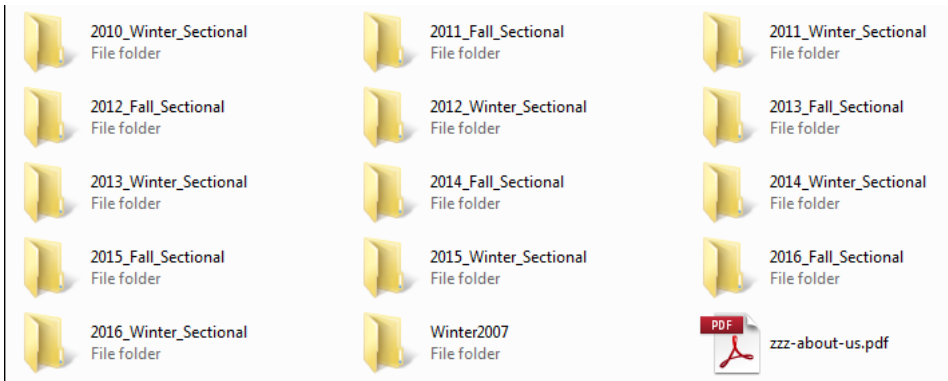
2010_Winter_Sectional
File folder

2011_Fall_Sectional
File folder

2011_Winter_Sectional
File folder

2012_Fall_Sectional
File folder

2012_Winter_Sectional
File folder

2013_Fall_Sectional
File folder

2013_Winter_Sectional
File folder

2014_Fall_Sectional
File folder

2014_Winter_Sectional
File folder

2015_Fall_Sectional
File folder

2015_Winter_Sectional
File folder

2016_Fall_Sectional
File folder

2016_Winter_Sectional
File folder

Winter2007
File folder

PDF
zzz-about-us.pdf